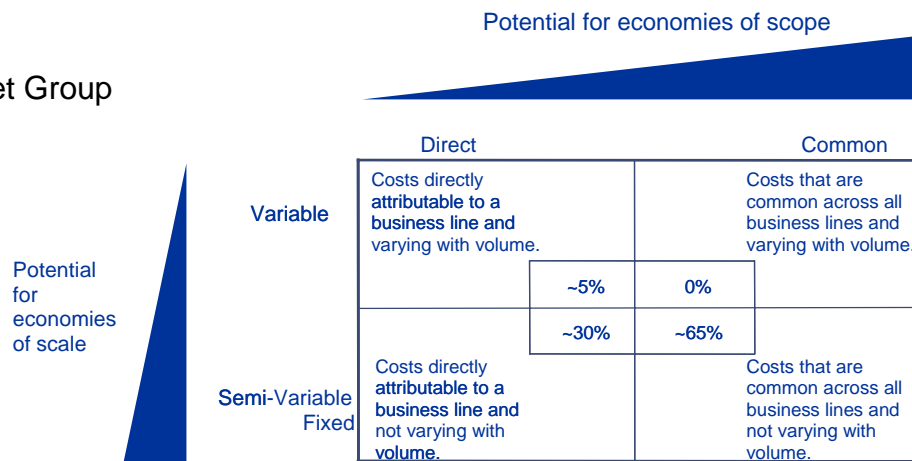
Potential for economies of scope

et Group

| | Direct | Common |
|---|---|---|
| Variable | Costs directly attributable to a business line and varying with volume. ~5% | 0% Costs that are common across all business lines and varying with volume. |
| Semi-Variable Fixed | ~30% Costs directly attributable to a business line and not varying with volume. | ~65% Costs that are common across all business lines and not varying with volume. |

Potential for economies of scale